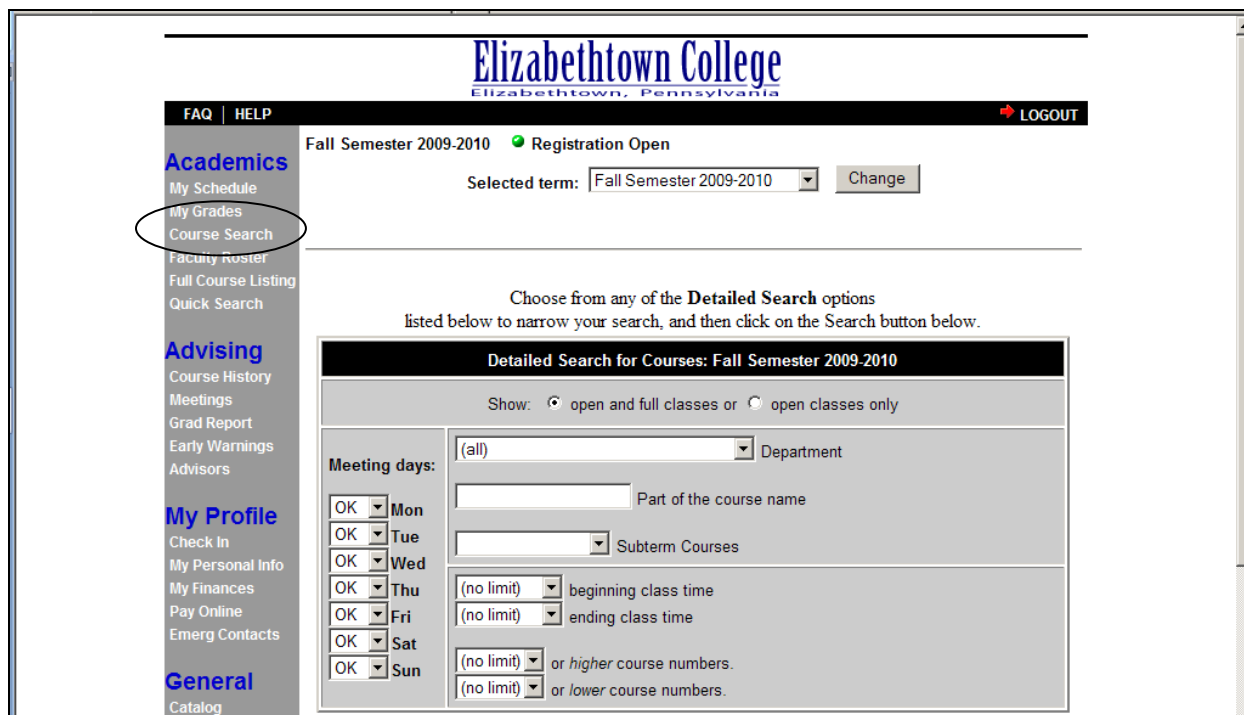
Elizabethtown College
Elizabethtown, Pennsylvania

FAQ | HELP

LOGOUT

Academics
My Schedule
My Grades
Course Search
Faculty Roster
Full Course Listing
Quick Search

Advising
Course History
Meetings
Grad Report
Early Warnings
Advisors

My Profile
Check In
My Personal Info
My Finances
Pay Online
Emerg Contacts

General
Catalog

Fall Semester 2009-2010 Registration Open

Selected term: Fall Semester 2009-2010 Change

Choose from any of the **Detailed Search** options listed below to narrow your search, and then click on the Search button below.

Detailed Search for Courses: Fall Semester 2009-2010

Show: open and full classes or open classes only

Meeting days:
OK Mon
OK Tue
OK Wed
OK Thu
OK Fri
OK Sat
OK Sun

(all) Department

Part of the course name

Subterm Courses

(no limit) beginning class time
(no limit) ending class time

(no limit) or *higher* course numbers.
(no limit) or *lower* course numbers.